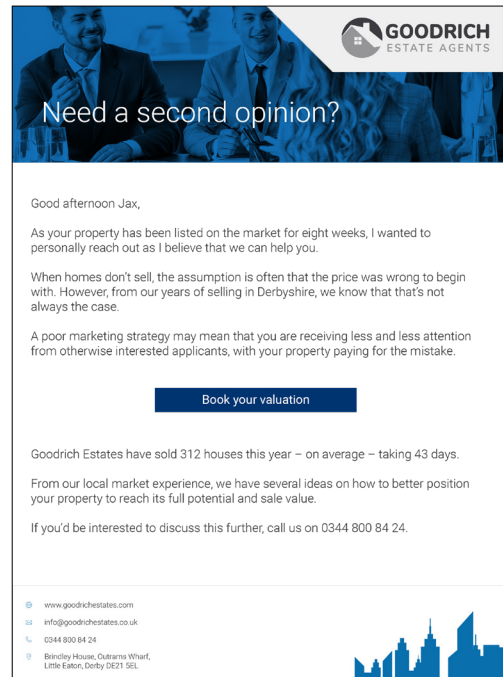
GOODRICH
ESTATE AGENTS

Need a second opinion?

Good afternoon Jax,

As your property has been listed on the market for eight weeks, I wanted to personally reach out as I believe that we can help you.

When homes don't sell, the assumption is often that the price was wrong to begin with. However, from our years of selling in Derbyshire, we know that that's not always the case.

A poor marketing strategy may mean that you are receiving less and less attention from otherwise interested applicants, with your property paying for the mistake.

Book your valuation

Goodrich Estates have sold 312 houses this year – on average – taking 43 days.

From our local market experience, we have several ideas on how to better position your property to reach its full potential and sale value.

If you'd be interested to discuss this further, call us on 0344 800 84 24.

www.goodrichestates.com
info@goodrichestates.co.uk
0344 800 84 24
Brindley House, Outrams Wharf, Little Eaton, Derby DE21 5EL